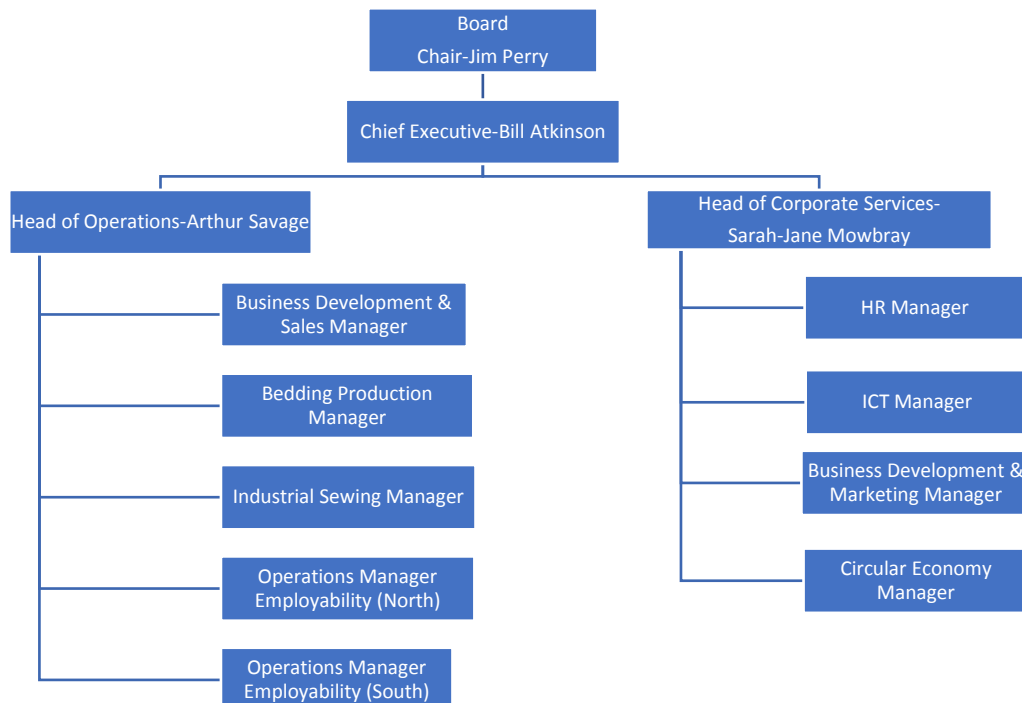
Board
Chair-Jim Perry

Chief Executive-Bill Atkinson

Head of Operations-Arthur Savage

Business Development & Sales Manager

Bedding Production Manager

Industrial Sewing Manager

Operations Manager Employability (North)

Operations Manager Employability (South)

Head of Corporate Services-
Sarah-Jane Mowbray

HR Manager

ICT Manager

Business Development & Marketing Manager

Circular Economy Manager